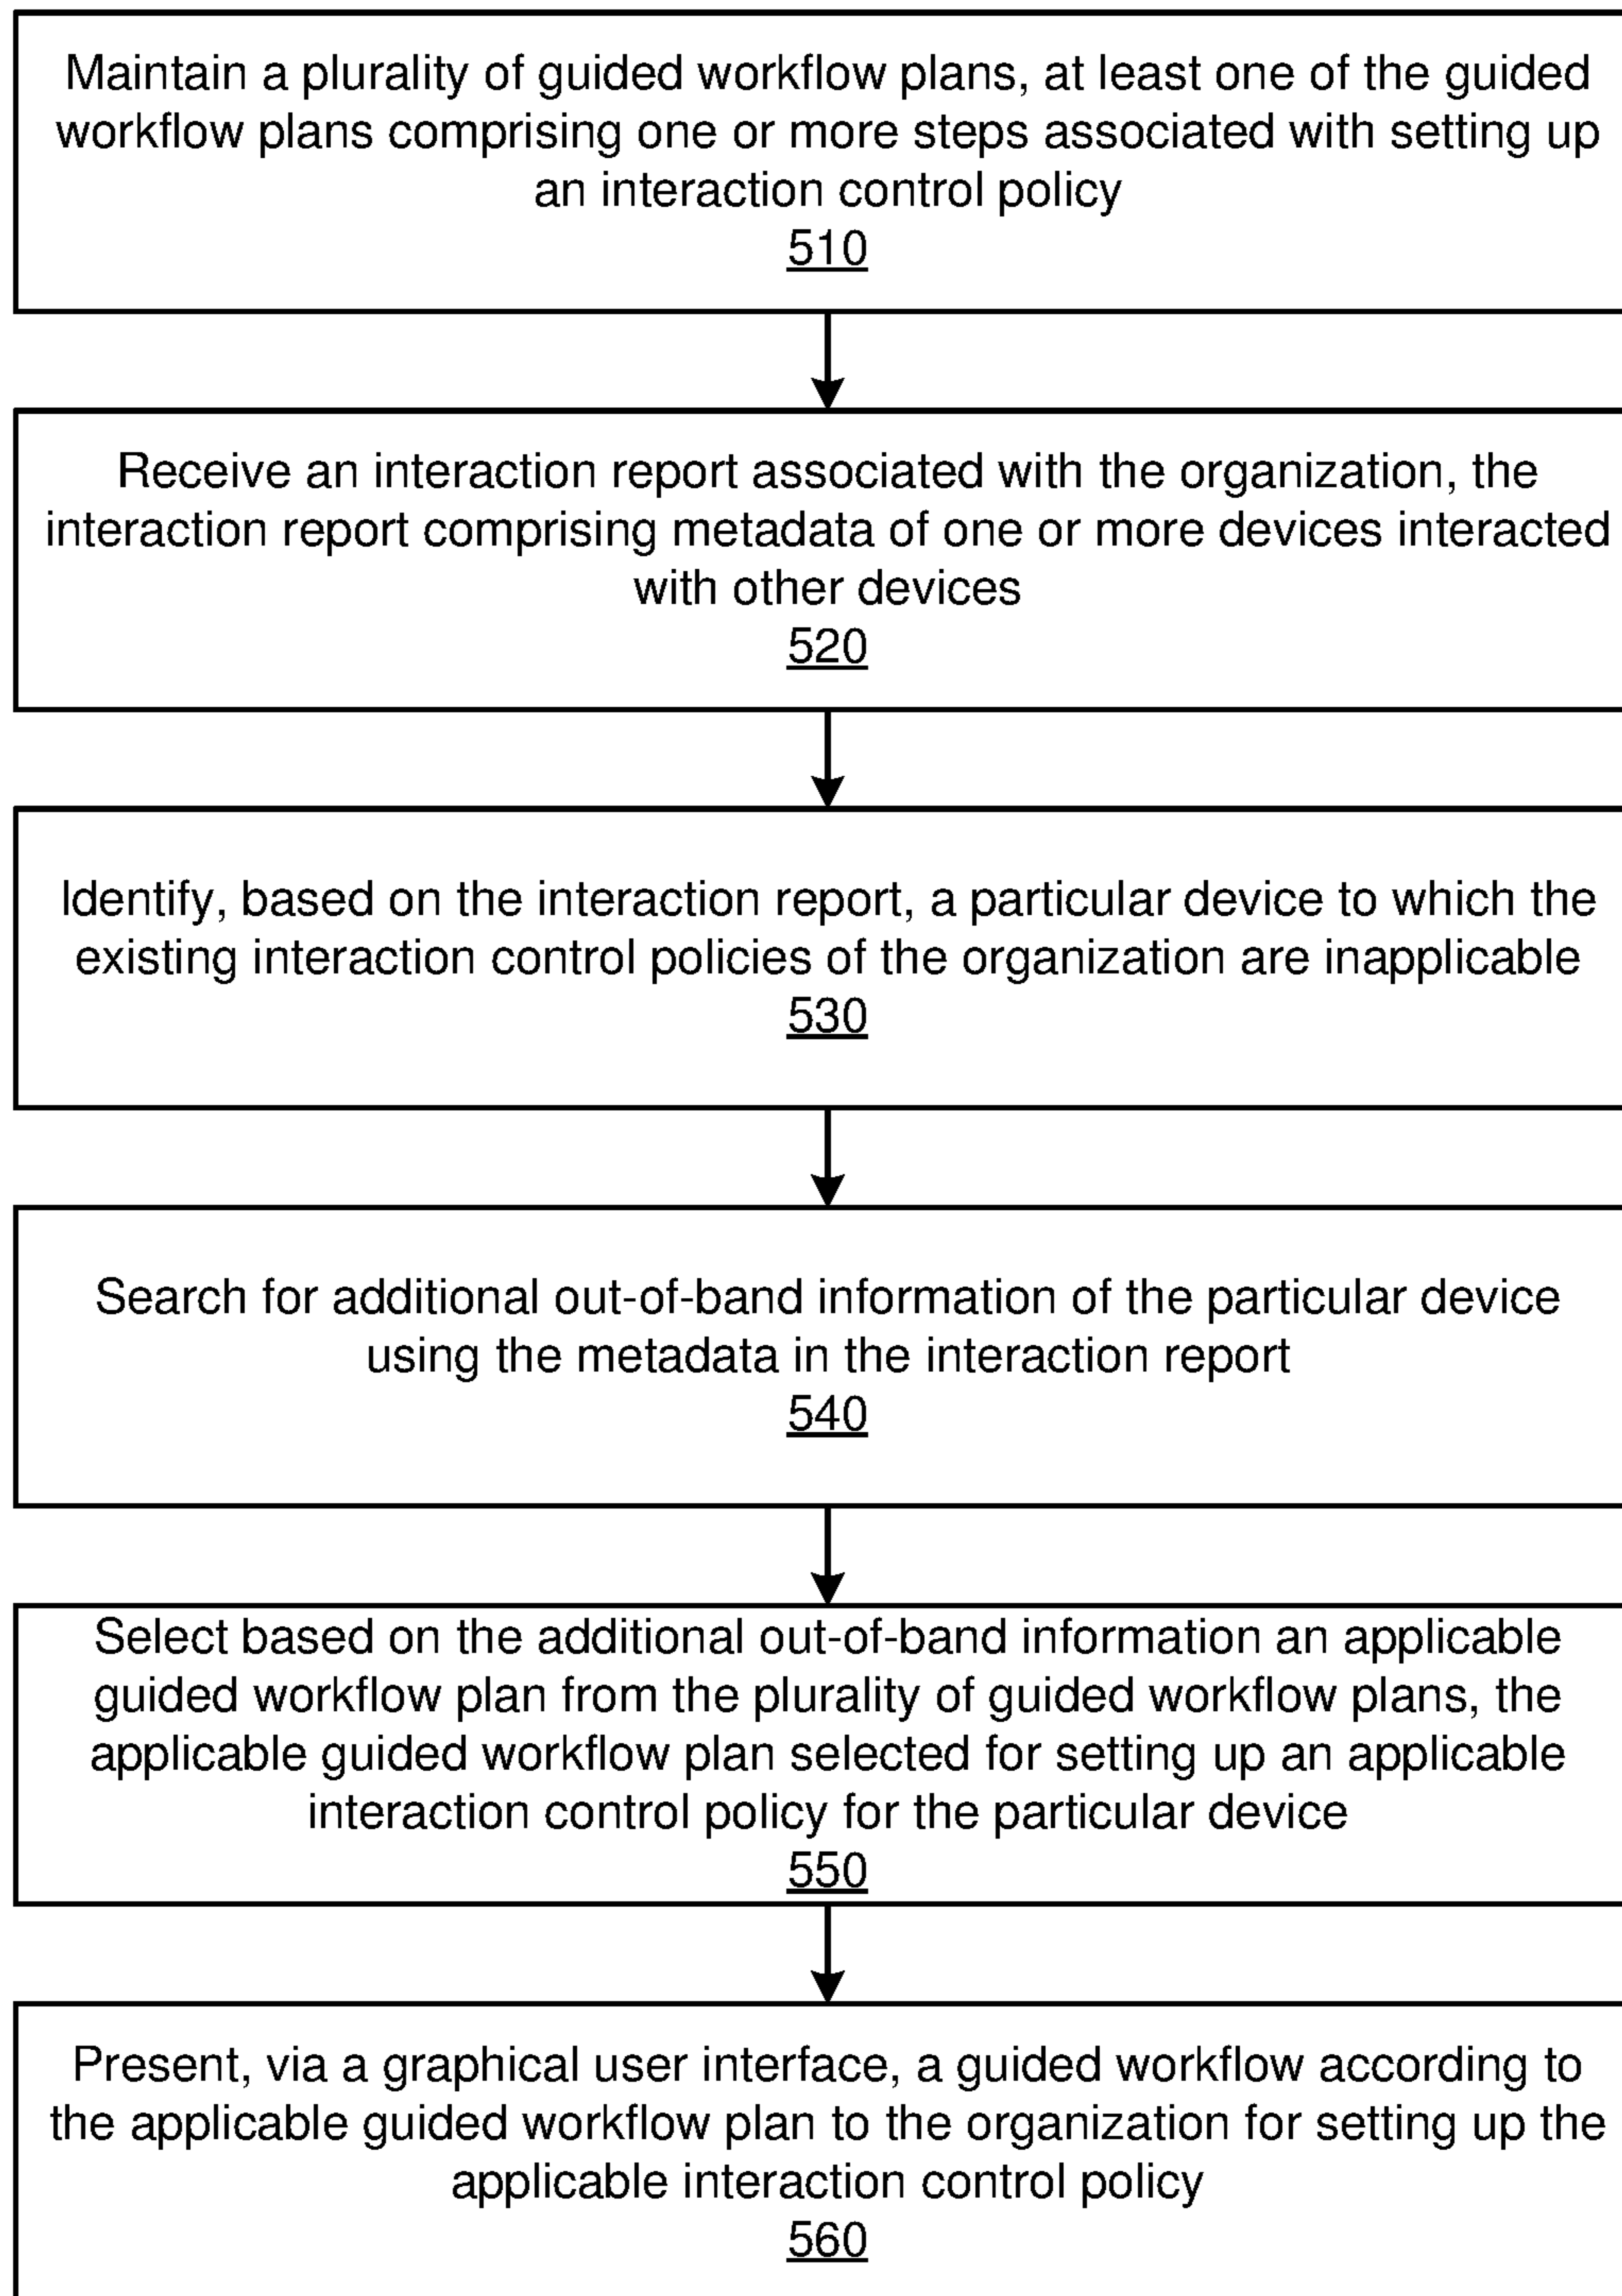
Maintain a plurality of guided workflow plans, at least one of the guided workflow plans comprising one or more steps associated with setting up an interaction control policy
510

Receive an interaction report associated with the organization, the interaction report comprising metadata of one or more devices interacted with other devices
520

Identify, based on the interaction report, a particular device to which the existing interaction control policies of the organization are inapplicable
530

Search for additional out-of-band information of the particular device using the metadata in the interaction report
540

Select based on the additional out-of-band information an applicable guided workflow plan from the plurality of guided workflow plans, the applicable guided workflow plan selected for setting up an applicable interaction control policy for the particular device
550

Present, via a graphical user interface, a guided workflow according to the applicable guided workflow plan to the organization for setting up the applicable interaction control policy
560